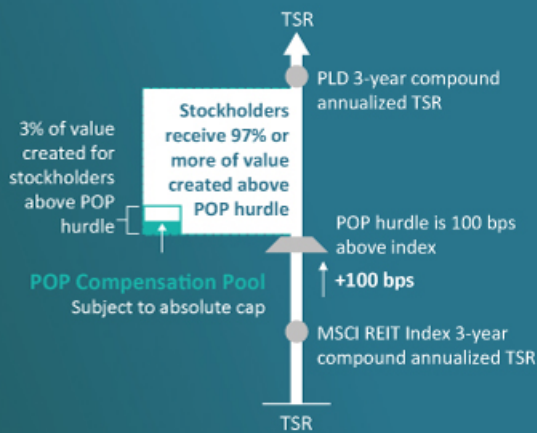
TSR

PLD 3-year compound annualized TSR

3% of value created for stockholders above POP hurdle

Stockholders receive 97% or more of value created above POP hurdle

POP hurdle is 100 bps above index

+100 bps

POP Compensation Pool
Subject to absolute cap

MSCI REIT Index 3-year compound annualized TSR

TSR